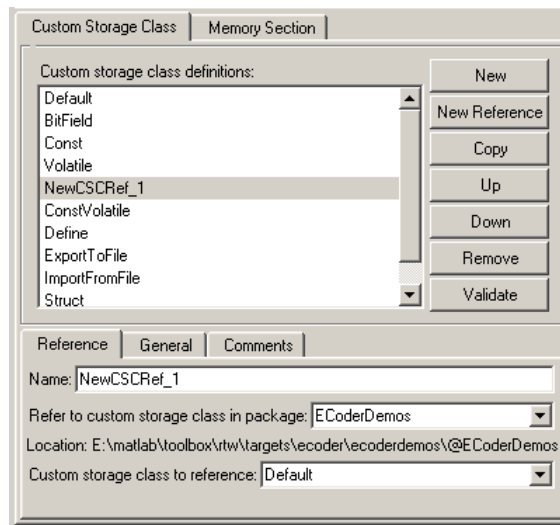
Custom Storage Class | Memory Section

Custom storage class definitions:

Default
BitField
Const
Volatile
NewCSCRef_1
ConstVolatile
Define
ExportToFile
ImportFromFile
Struct

New
New Reference
Copy
Up
Down
Remove
Validate

Reference | General | Comments

Name: NewCSCRef_1

Refer to custom storage class in package: ECoderDemos

Location: E:\matlab\toolbox\rtw\targets\ecoder\ecoderdemos\@ECoderDemos

Custom storage class to reference: Default